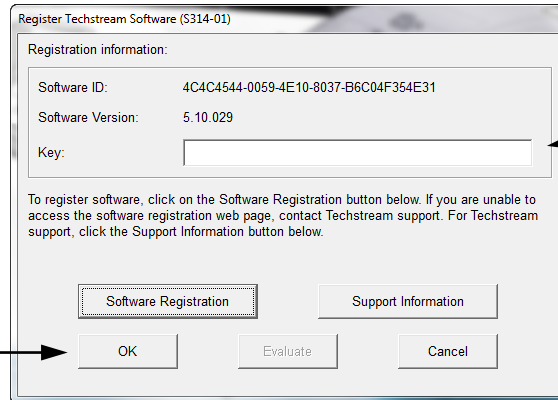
Register Techstream Software (S314-01)

Registration information:

Software ID: 4C4C4544-0059-4E10-8037-B6C04F354E31

Software Version: 5.10.029

Key:

To register software, click on the Software Registration button below. If you are unable to access the software registration web page, contact Techstream support. For Techstream support, click the Support Information button below.

Software Registration

Support Information

OK

Evaluate

Cancel